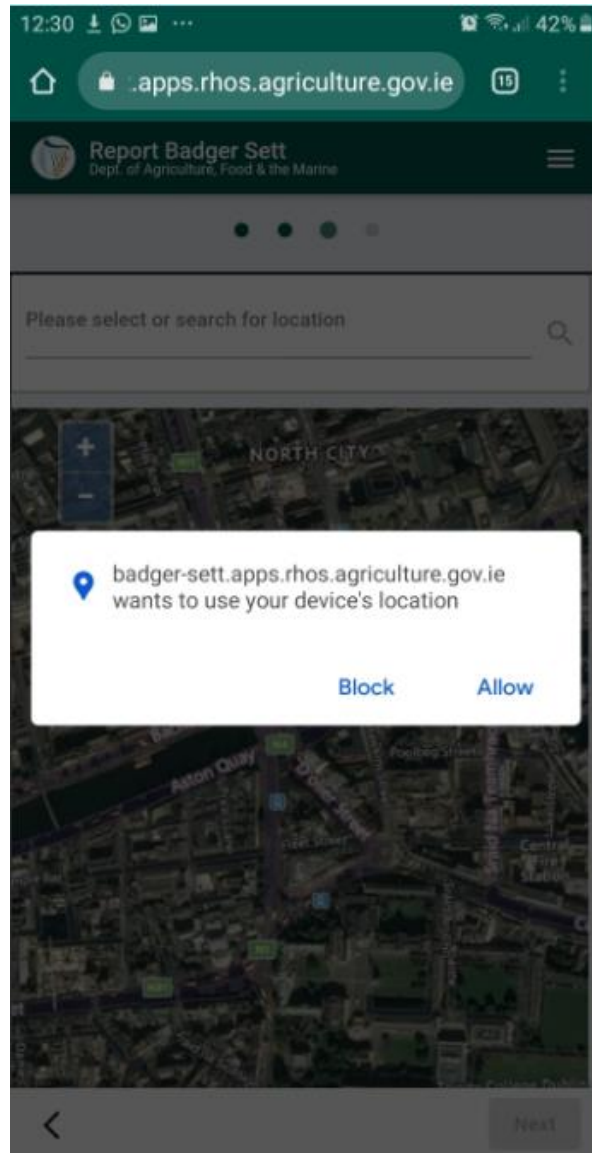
12:30 ··· 42%

:apps.rhos.agriculture.gov.ie 15

Report Badger Sett
Dept. of Agriculture, Food & the Marine

Please select or search for location

+
−

NORTH CITY

badger-sett.apps.rhos.agriculture.gov.ie wants to use your device's location

Block Allow

Aston Quay

D'Olier Street

Poolbeg Street

Central Station

<

Next